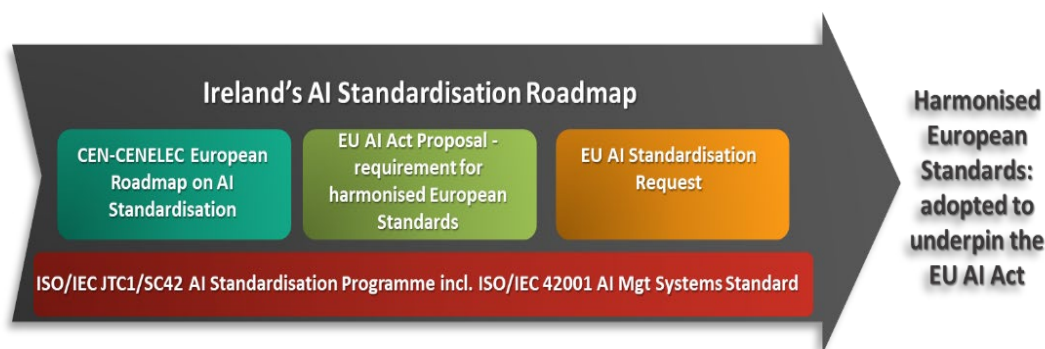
Ireland's AI Standardisation Roadmap

CEN-CENELEC European Roadmap on AI Standardisation

EU AI Act Proposal - requirement for harmonised European Standards

EU AI Standardisation Request

ISO/IEC JTC1/SC42 AI Standardisation Programme incl. ISO/IEC 42001 AI Mgt Systems Standard

Harmonised European Standards: adopted to underpin the EU AI Act